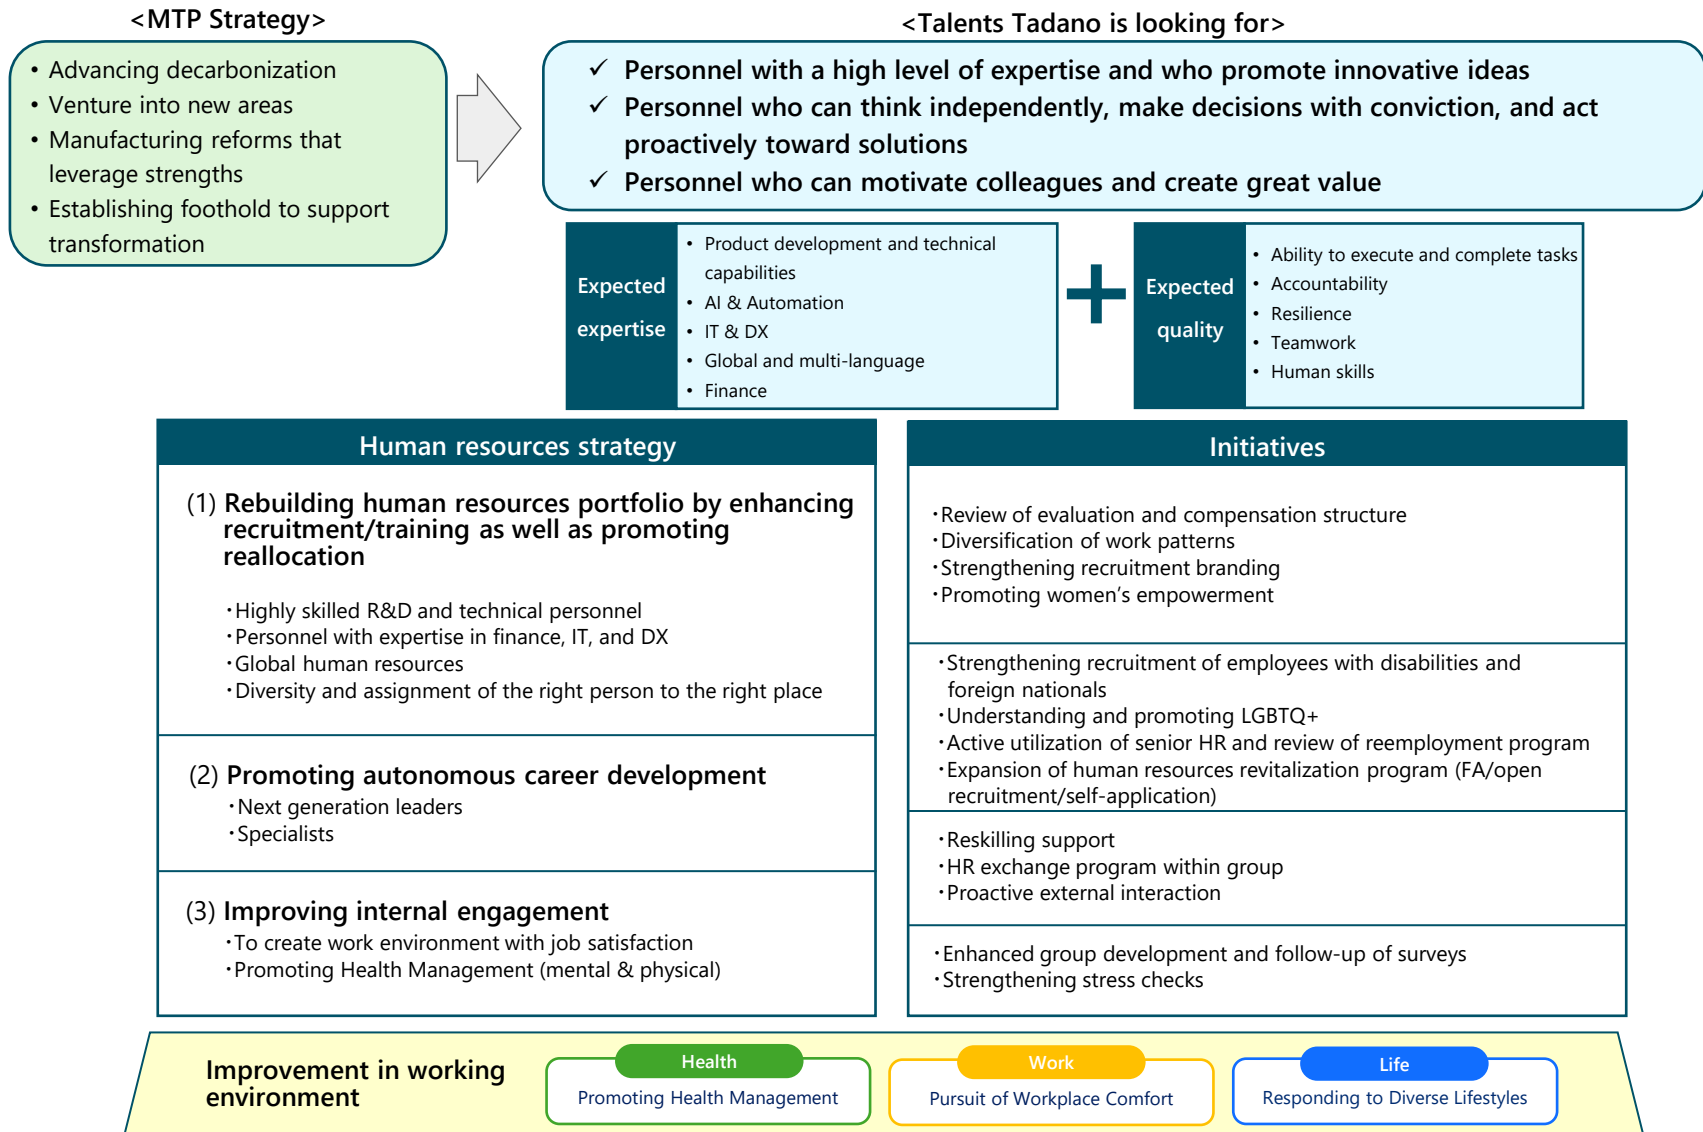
<MTP Strategy>

- Advancing decarbonization
- Venture into new areas
- Manufacturing reforms that leverage strengths
- Establishing foothold to support transformation

<Talents Tadano is looking for>

✓ Personnel with a high level of expertise and who promote innovative ideas
✓ Personnel who can think independently, make decisions with conviction, and act proactively toward solutions
✓ Personnel who can motivate colleagues and create great value

Expected expertise

- Product development and technical capabilities
- AI & Automation
- IT & DX
- Global and multi-language
- Finance

Expected quality

- Ability to execute and complete tasks
- Accountability
- Resilience
- Teamwork
- Human skills

Human resources strategy

(1) Rebuilding human resources portfolio by enhancing recruitment/training as well as promoting reallocation

・Highly skilled R&D and technical personnel
・Personnel with expertise in finance, IT, and DX
・Global human resources
・Diversity and assignment of the right person to the right place

(2) Promoting autonomous career development
・Next generation leaders
・Specialists

(3) Improving internal engagement
・To create work environment with job satisfaction
・Promoting Health Management (mental & physical)

Initiatives

・Review of evaluation and compensation structure
・Diversification of work patterns
・Strengthening recruitment branding
・Promoting women's empowerment

・Strengthening recruitment of employees with disabilities and foreign nationals
・Understanding and promoting LGBTQ+
・Active utilization of senior HR and review of reemployment program
・Expansion of human resources revitalization program (FA/open recruitment/self-application)

・Reskilling support
・HR exchange program within group
・Proactive external interaction

・Enhanced group development and follow-up of surveys
・Strengthening stress checks

Improvement in working environment

Health
Promoting Health Management

Work
Pursuit of Workplace Comfort

Life
Responding to Diverse Lifestyles